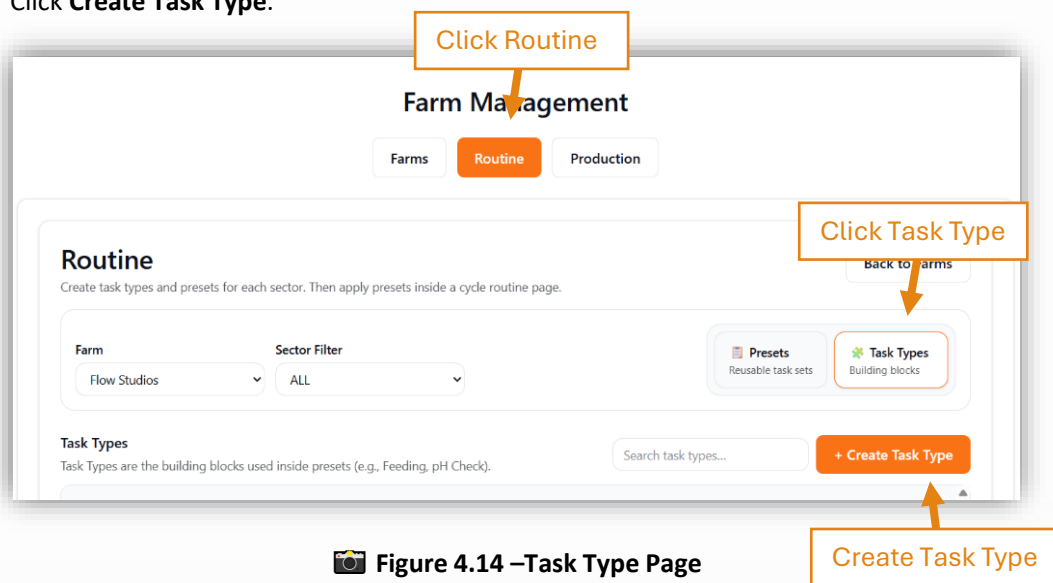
Click **Create Task Type**.

Click Routine

Farm Management

Farms Routine Production

Click Task Type

Routine

Back to Farms

Create task types and presets for each sector. Then apply presets inside a cycle routine page.

Farm

Flow Studios

Sector Filter

ALL

Presets
Reusable task sets

Task Types
Building blocks

Task Types

Task Types are the building blocks used inside presets (e.g., Feeding, pH Check).

Search task types...

+ Create Task Type

Create Task Type

**Figure 4.14 –Task Type Page**